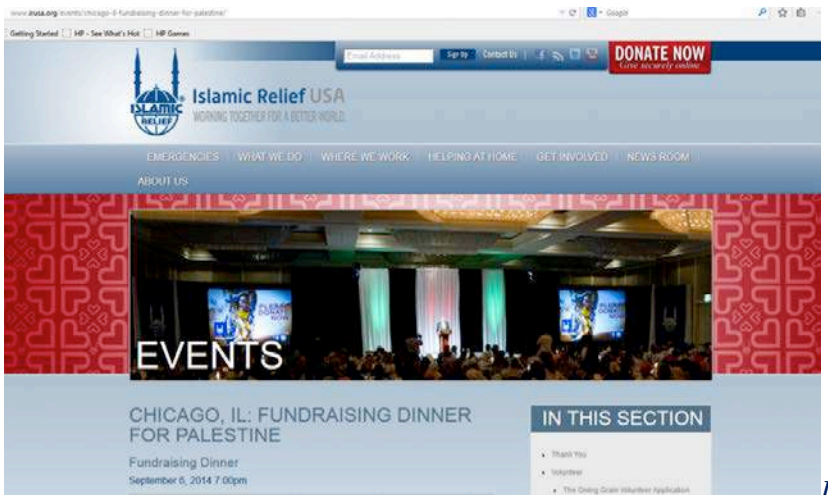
www.irusa.org/events/chicago-il-fundraising-dinner-for-palestine/

Google

Getting Started | HP - See What's Hot | HP Games

Email Address

Sign Up

Contact Us

DONATE NOW

Give securely online

ISLAMIC RELIEF

Islamic Relief USA

WORKING TOGETHER FOR A BETTER WORLD

EMERGENCIES | WHAT WE DO | WHERE WE WORK | HELPING AT HOME | GET INVOLVED | NEWS ROOM | ABOUT US

PLEASE DONATE NOW

PLEASE DONATE NOW

EVENTS

CHICAGO, IL: FUNDRAISING DINNER FOR PALESTINE

Fundraising Dinner

September 6, 2014 7:00pm

IN THIS SECTION

Thank You

Volunteer

The Giving Grain Volunteer Application